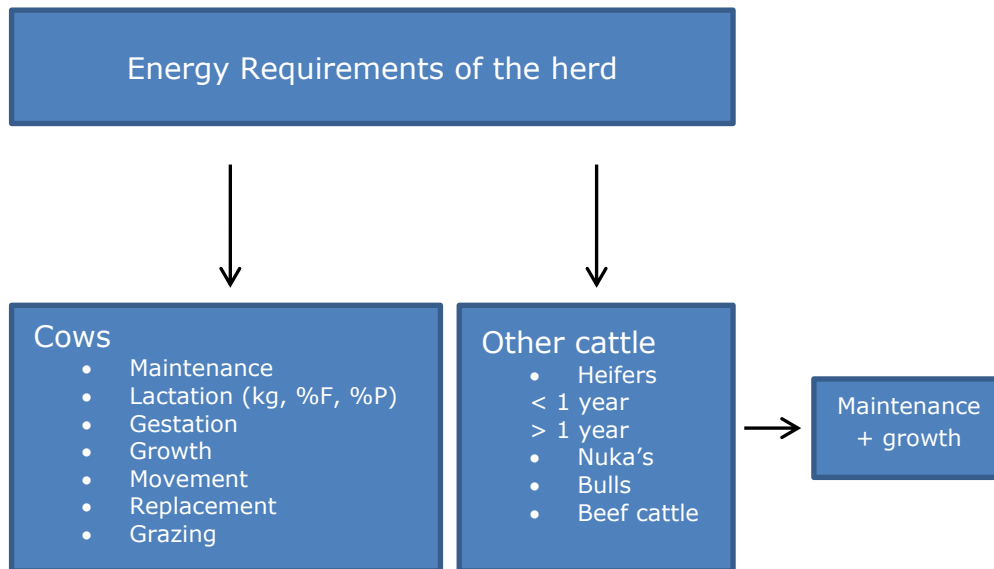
Energy Requirements of the herd

Cows
- Maintenance
- Lactation (kg, %F, %P)
- Gestation
- Growth
- Movement
- Replacement
- Grazing

Other cattle
- Heifers
< 1 year
> 1 year
- Nuka's
- Bulls
- Beef cattle

Maintenance + growth